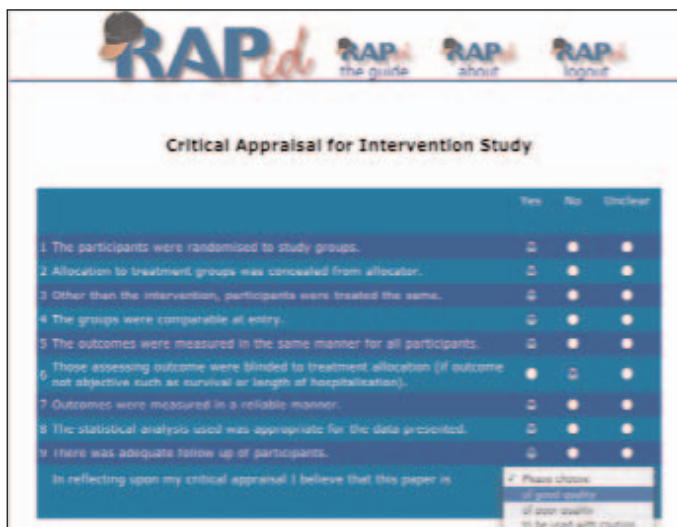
RAPid RAPid the guide RAPid about RAPid logout

Critical Appraisal for Intervention Study

| | Yes | No | Unclear |
|---|---|---|---|
| 1 The participants were randomised to study groups. | | | |
| 2 Allocation to treatment groups was concealed from allocator. | | | |
| 3 Other than the intervention, participants were treated the same. | | | |
| 4 The groups were comparable at entry. | | | |
| 5 The outcomes were measured in the same manner for all participants. | | | |
| 6 Those assessing outcome were blinded to treatment allocation (if outcome not objective such as survival or length of hospitalization). | | | |
| 7 Outcomes were measured in a reliable manner. | | | |
| 8 The statistical analysis used was appropriate for the data presented. | | | |
| 9 There was adequate follow up of participants. | | | |

In reflecting upon my critical appraisal I believe that this paper is

✓ Please choose
of good quality
of poor quality
to be used with caution